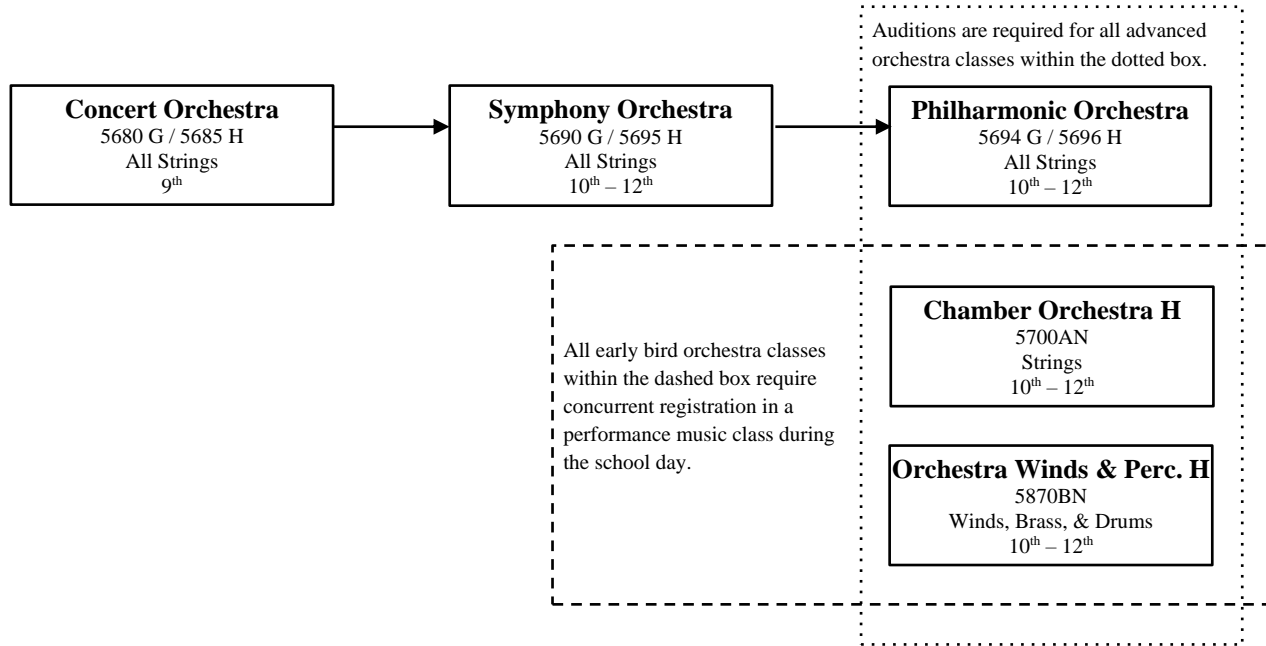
Auditions are required for all advanced orchestra classes within the dotted box.

**Concert Orchestra**
5680 G / 5685 H
All Strings
$9^{th}$

**Symphony Orchestra**
5690 G / 5695 H
All Strings
$10^{th}$ – $12^{th}$

**Philharmonic Orchestra**
5694 G / 5696 H
All Strings
$10^{th}$ – $12^{th}$

All early bird orchestra classes within the dashed box require concurrent registration in a performance music class during the school day.

**Chamber Orchestra H**
5700AN
Strings
$10^{th}$ – $12^{th}$

**Orchestra Winds & Perc. H**
5870BN
Winds, Brass, & Drums
$10^{th}$ – $12^{th}$